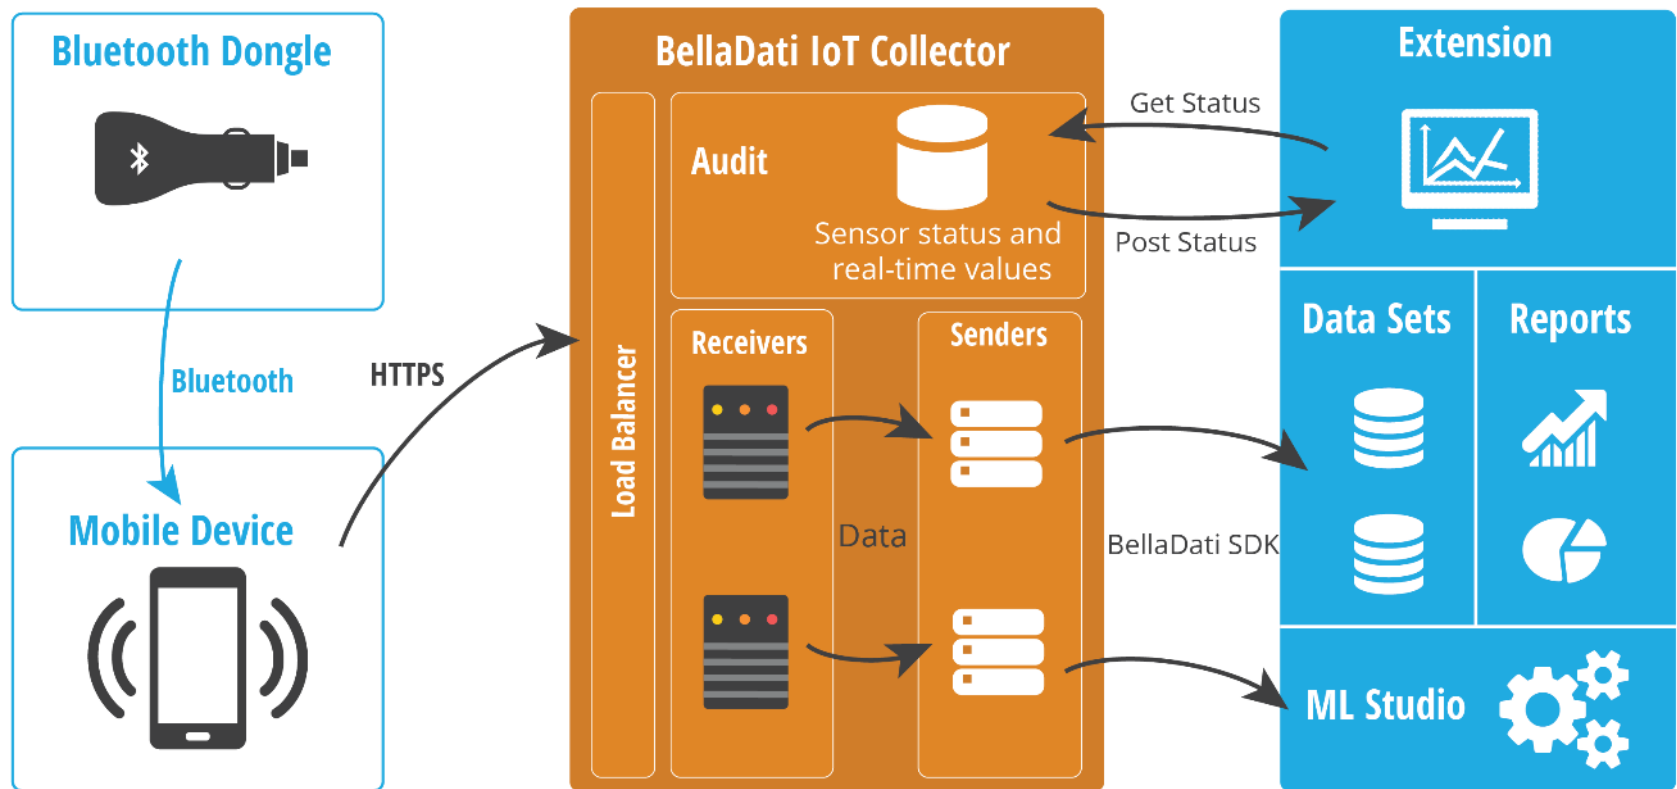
Bluetooth Dongle

Bluetooth

Mobile Device

HTTPS

BellaDati IoT Collector

Load Balancer

Audit

Sensor status and real-time values

Receivers

Senders

Data

Get Status

Post Status

BellaDati SDK

Extension

Data Sets

Reports

ML Studio